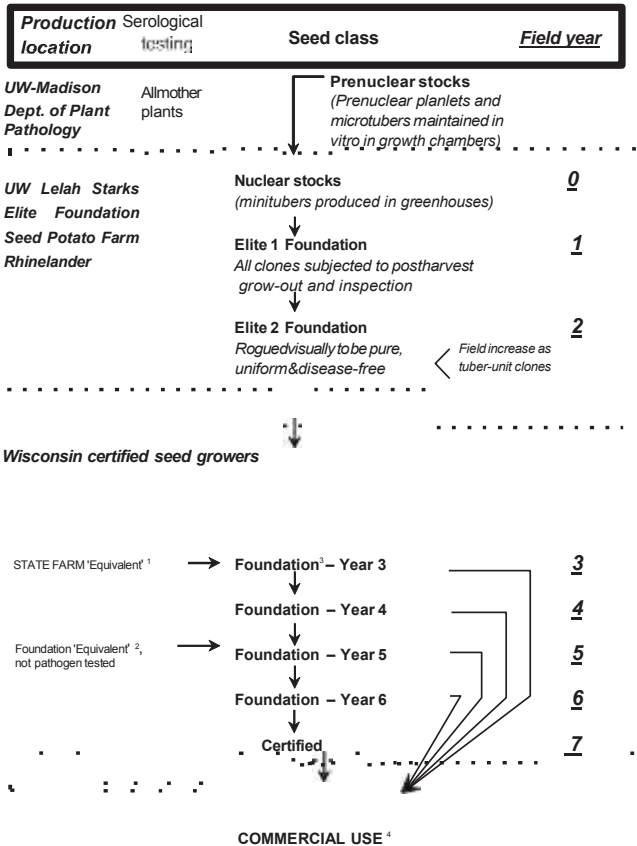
Production location | Serological testing | Seed class | Field year

UW-Madison Dept. of Plant Pathology

Allmother plants

Prenuclear stocks
(Prenuclear planlets and microtubers maintained in vitro in growth chambers)

UW Lelah Starks Elite Foundation Seed Potato Farm Rhinelander

Nuclear stocks
(minitubers produced in greenhouses)

0

Elite 1 Foundation
All clones subjected to postharvest grow-out and inspection

1

Elite 2 Foundation
Roguedvisuallytobepure, uniform&disease-free

2

Field increase as tuber-unit clones

Wisconsin certified seed growers

STATE FARM 'Equivalent' $^1$

Foundation$^3$ – Year 3

3

Foundation – Year 4

4

Foundation 'Equivalent' $^2$, not pathogen tested

Foundation – Year 5

5

Foundation – Year 6

6

Certified

7

COMMERCIAL USE $^4$